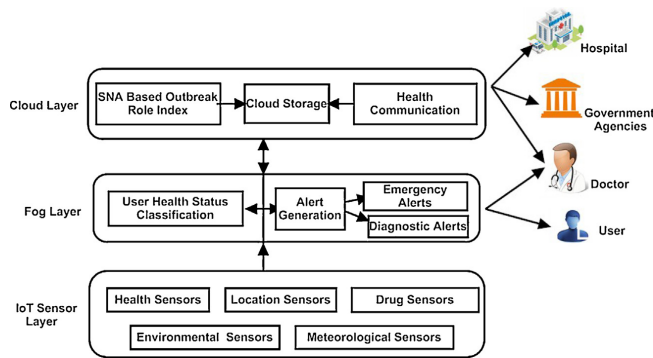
Cloud Layer

SNA Based Outbreak Role Index

Cloud Storage

Health Communication

Hospital

Government Agencies

Doctor

User

Fog Layer

User Health Status Classification

Alert Generation

Emergency Alerts

Diagnostic Alerts

IoT Sensor Layer

Health Sensors

Location Sensors

Drug Sensors

Environmental Sensors

Meteorological Sensors